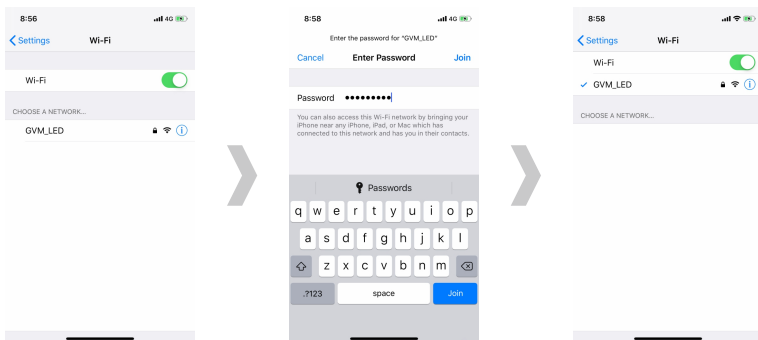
8:56 4G

Settings Wi-Fi

Wi-Fi

CHOOSE A NETWORK...

GVM_LED

8:58 4G

Enter the password for "GVM_LED"

Cancel Enter Password Join

Password •••••••••

You can also access this Wi-Fi network by bringing your iPhone near any iPhone, iPad, or Mac which has connected to this network and has you in their contacts.

Passwords

q w e r t y u i o p
a s d f g h j k l
z x c v b n m
.?123 space Join

8:58

Settings Wi-Fi

Wi-Fi

GVM_LED

CHOOSE A NETWORK...